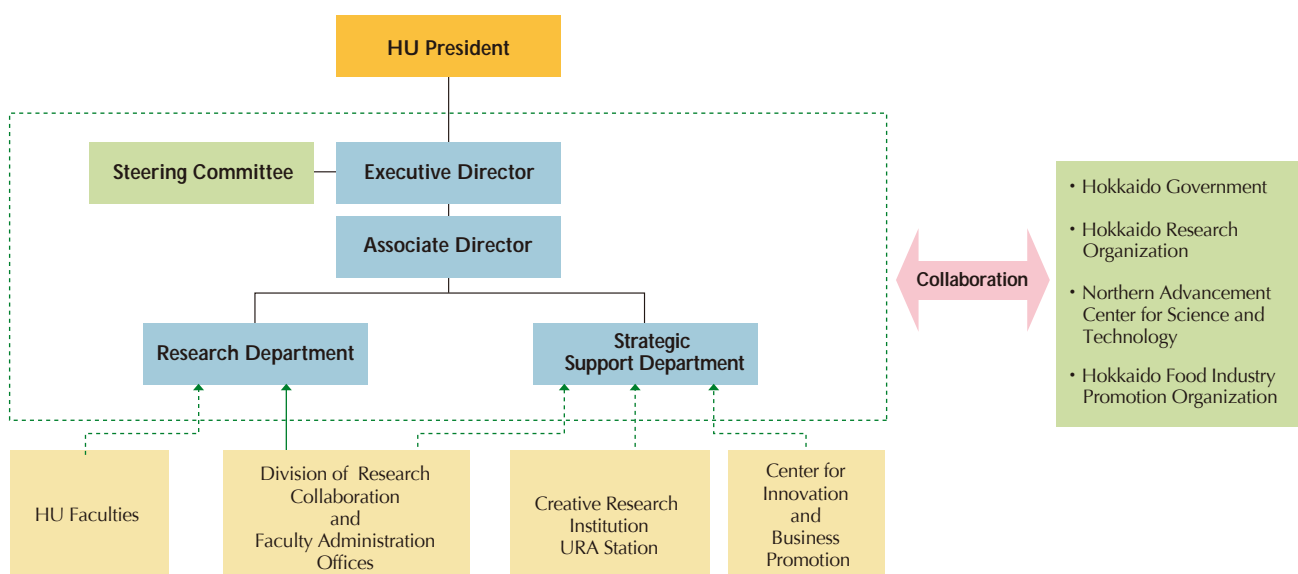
HU President

Steering Committee

Executive Director

Associate Director

Research Department

Strategic Support Department

Collaboration

・Hokkaido Government

・Hokkaido Research Organization

・Northern Advancement Center for Science and Technology

・Hokkaido Food Industry Promotion Organization

HU Faculties

Division of Research Collaboration and Faculty Administration Offices

Creative Research Institution URA Station

Center for Innovation and Business Promotion